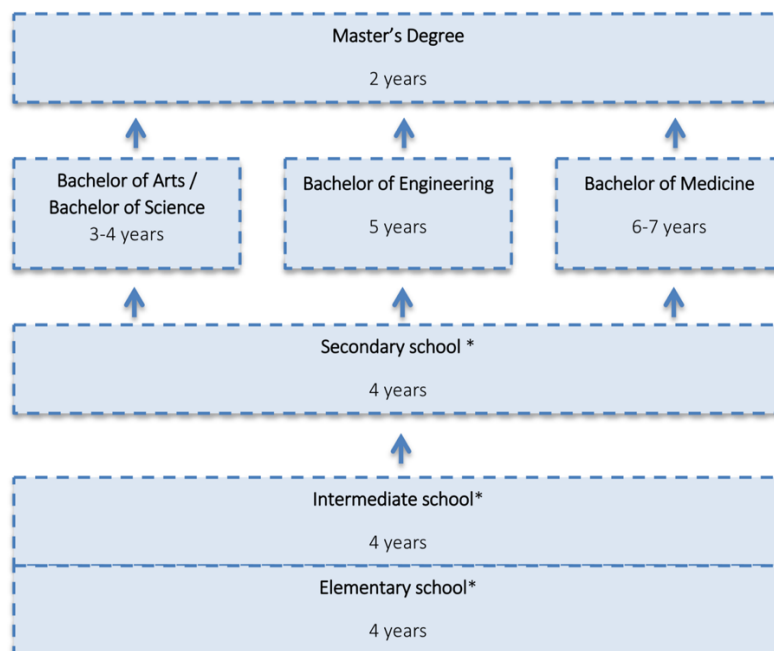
Master’s Degree

2 years

Bachelor of Arts / Bachelor of Science
3-4 years

Bachelor of Engineering

5 years

Bachelor of Medicine

6-7 years

Secondary school *

4 years

Intermediate school*

4 years

Elementary school*

4 years